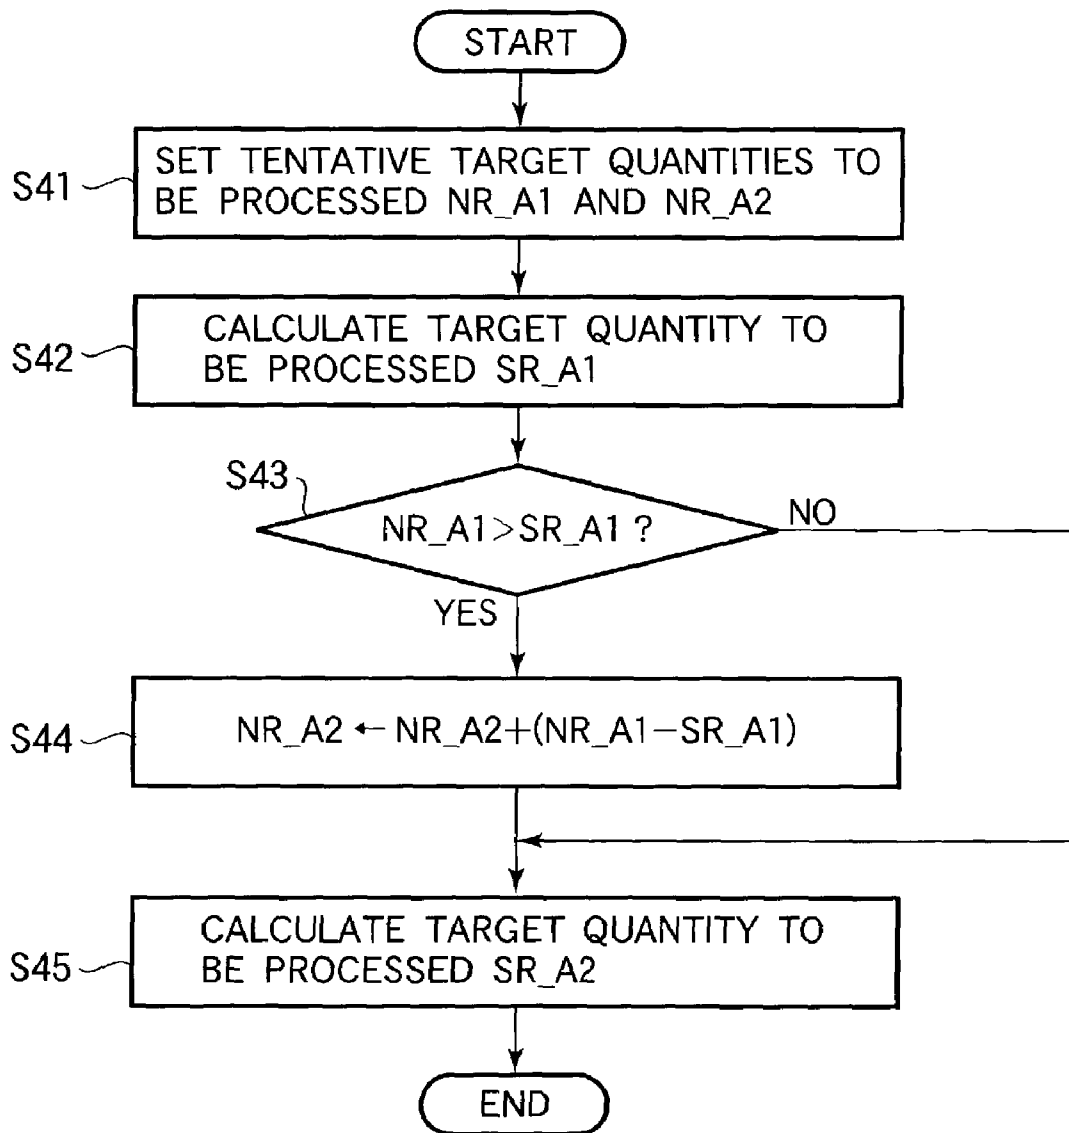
START

S41 SET TENTATIVE TARGET QUANTITIES TO BE PROCESSED NR_A1 AND NR_A2

S42 CALCULATE TARGET QUANTITY TO BE PROCESSED SR_A1

S43 NR_A1>SR_A1 ?

NO

YES

S44 NR_A2 ← NR_A2+(NR_A1−SR_A1)

S45 CALCULATE TARGET QUANTITY TO BE PROCESSED SR_A2

END